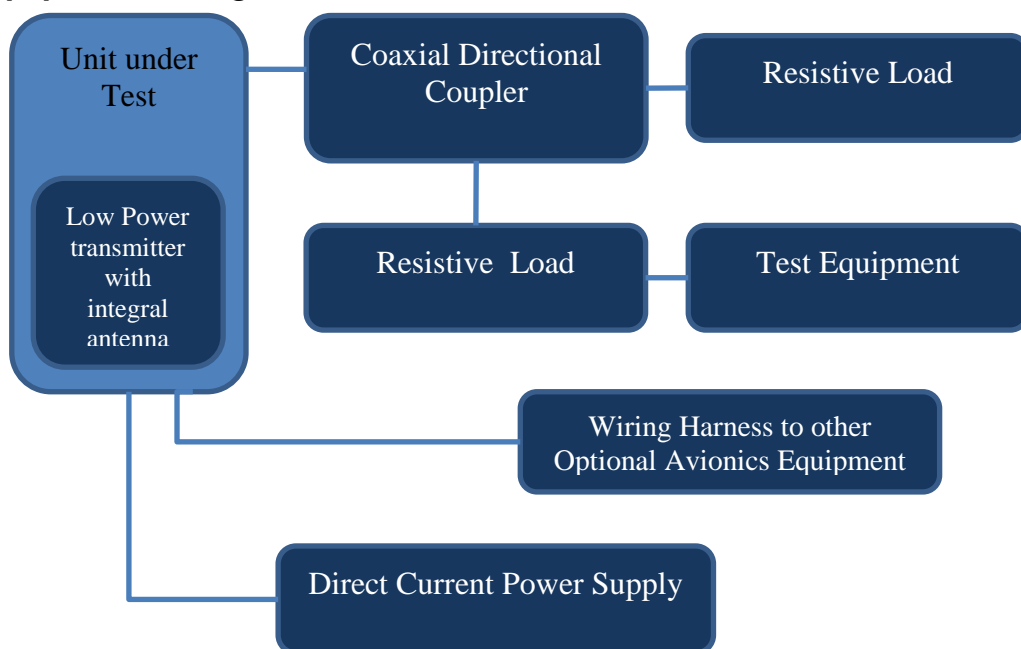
Unit under Test

Low Power transmitter with integral antenna

Coaxial Directional Coupler

Resistive Load

Resistive Load

Test Equipment

Wiring Harness to other Optional Avionics Equipment

Direct Current Power Supply